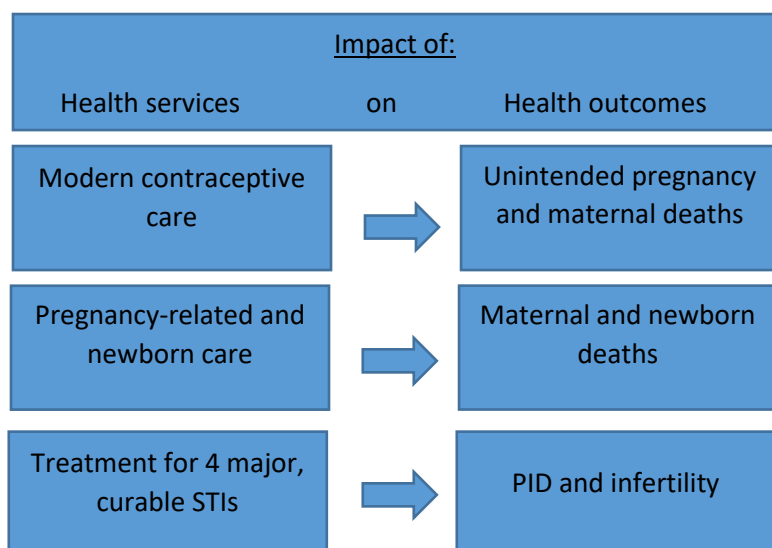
Impact of:

Health services on Health outcomes

Modern contraceptive care

Unintended pregnancy and maternal deaths

Pregnancy-related and newborn care

Maternal and newborn deaths

Treatment for 4 major, curable STIs

PID and infertility